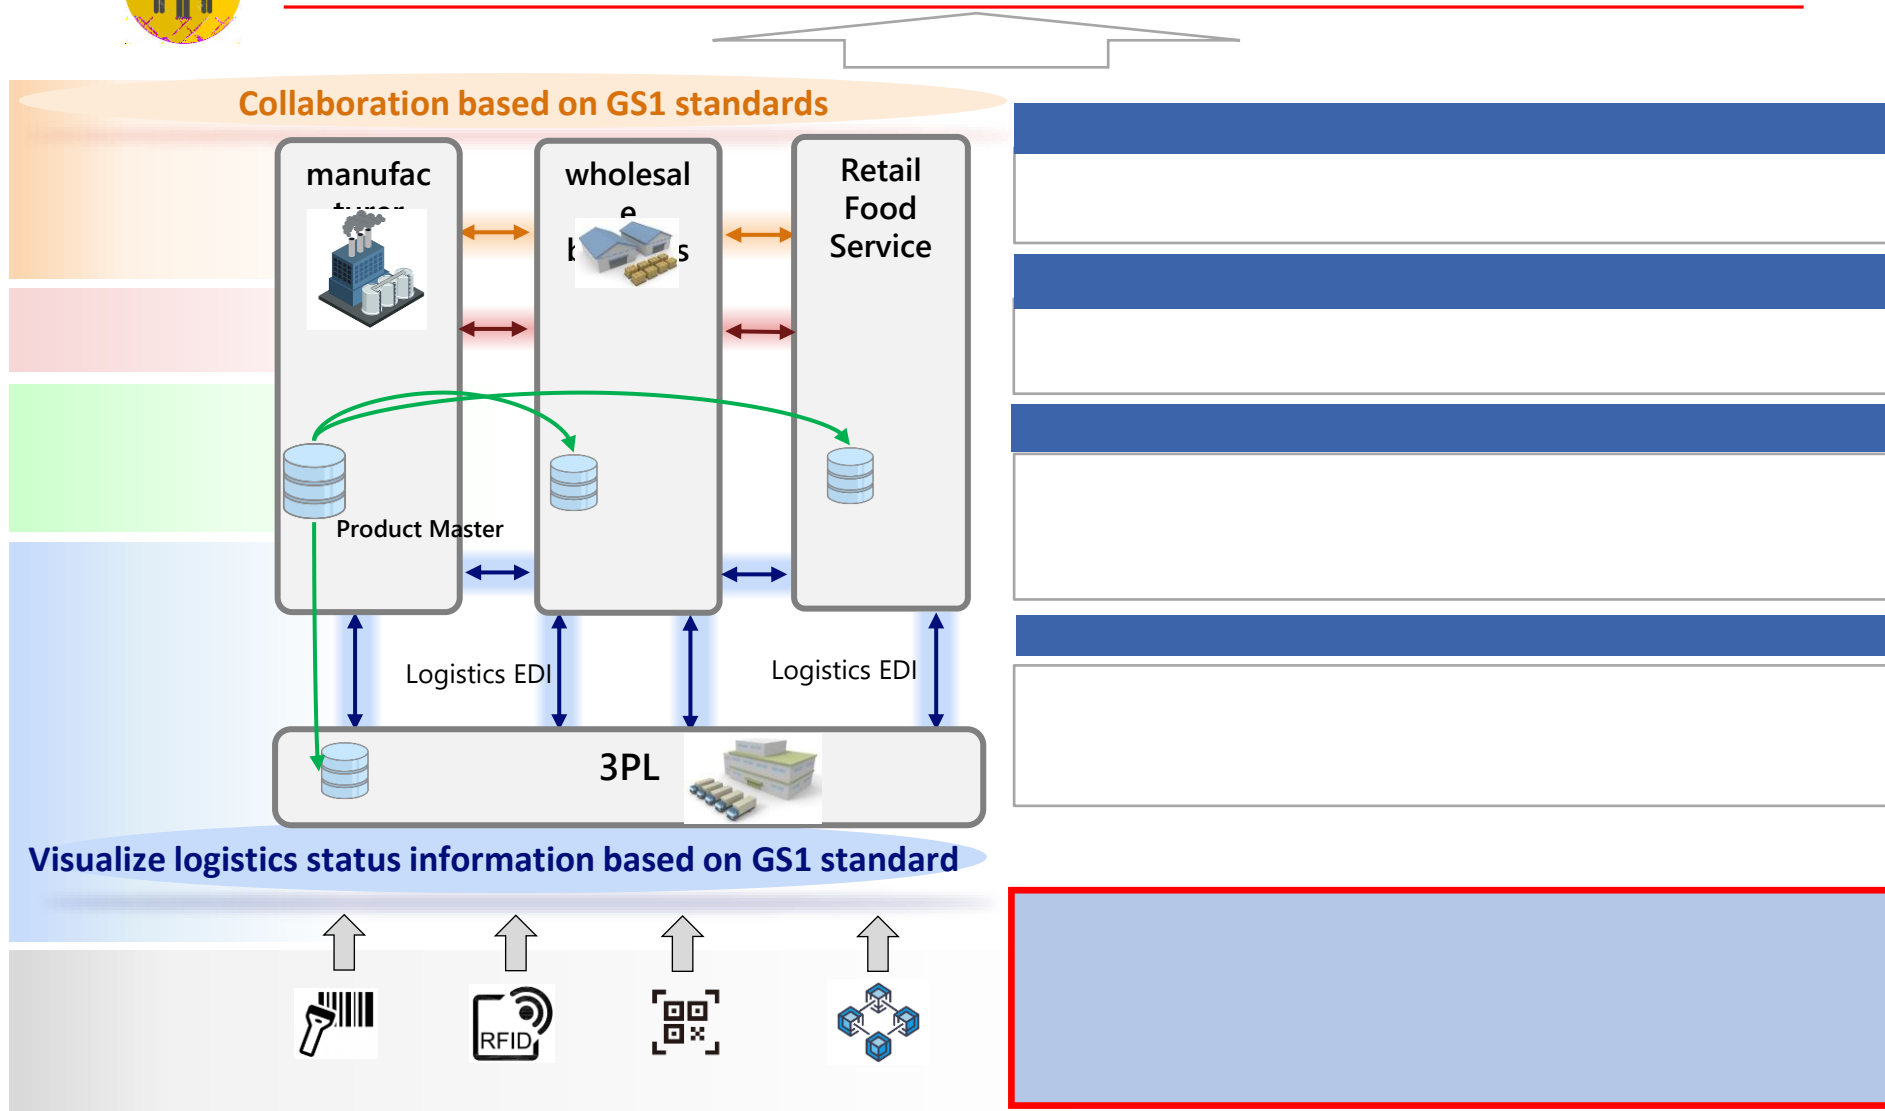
Collaboration based on GS1 standards

manufac turer

wholesal e

Retail Food Service

Product Master

Logistics EDI

Logistics EDI

3PL

Visualize logistics status information based on GS1 standard

RFID